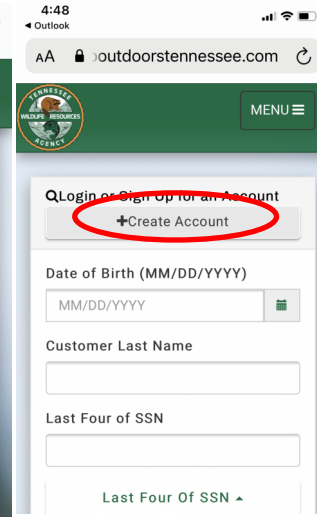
4:48
◂ Outlook

AA 🔒 ɔoutdoorstennessee.com

TENNESSEE
WILDLIFE RESOURCES
AGENCY

MENU ☰

Login or Sign Up for an Account

+Create Account

Date of Birth (MM/DD/YYYY)

MM/DD/YYYY

Customer Last Name

Last Four of SSN

Last Four Of SSN ▴